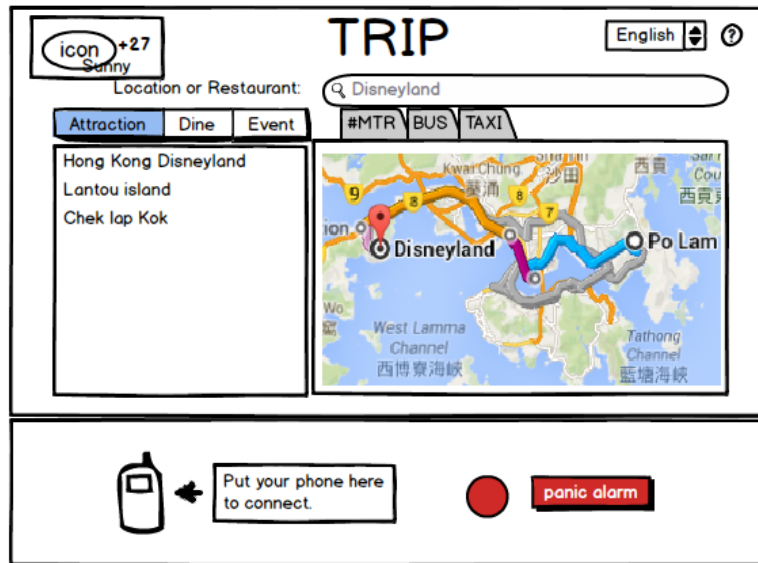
icon +27
Sunny

TRIP

English ?

Location or Restaurant: Disneyland

Attraction | Dine | Event

#MTR | BUS | TAXI

Hong Kong Disneyland
Lantou island
Chek lap Kok

9
8
Kwai Chung
葵涌
8
7
西貢
Sai
Cou
西貢
Disneyland
Po Lam
Wo
West Lamma
Channel
西博寮海峽
Tathong
Channel
藍塘海峽

Put your phone here to connect.

panic alarm